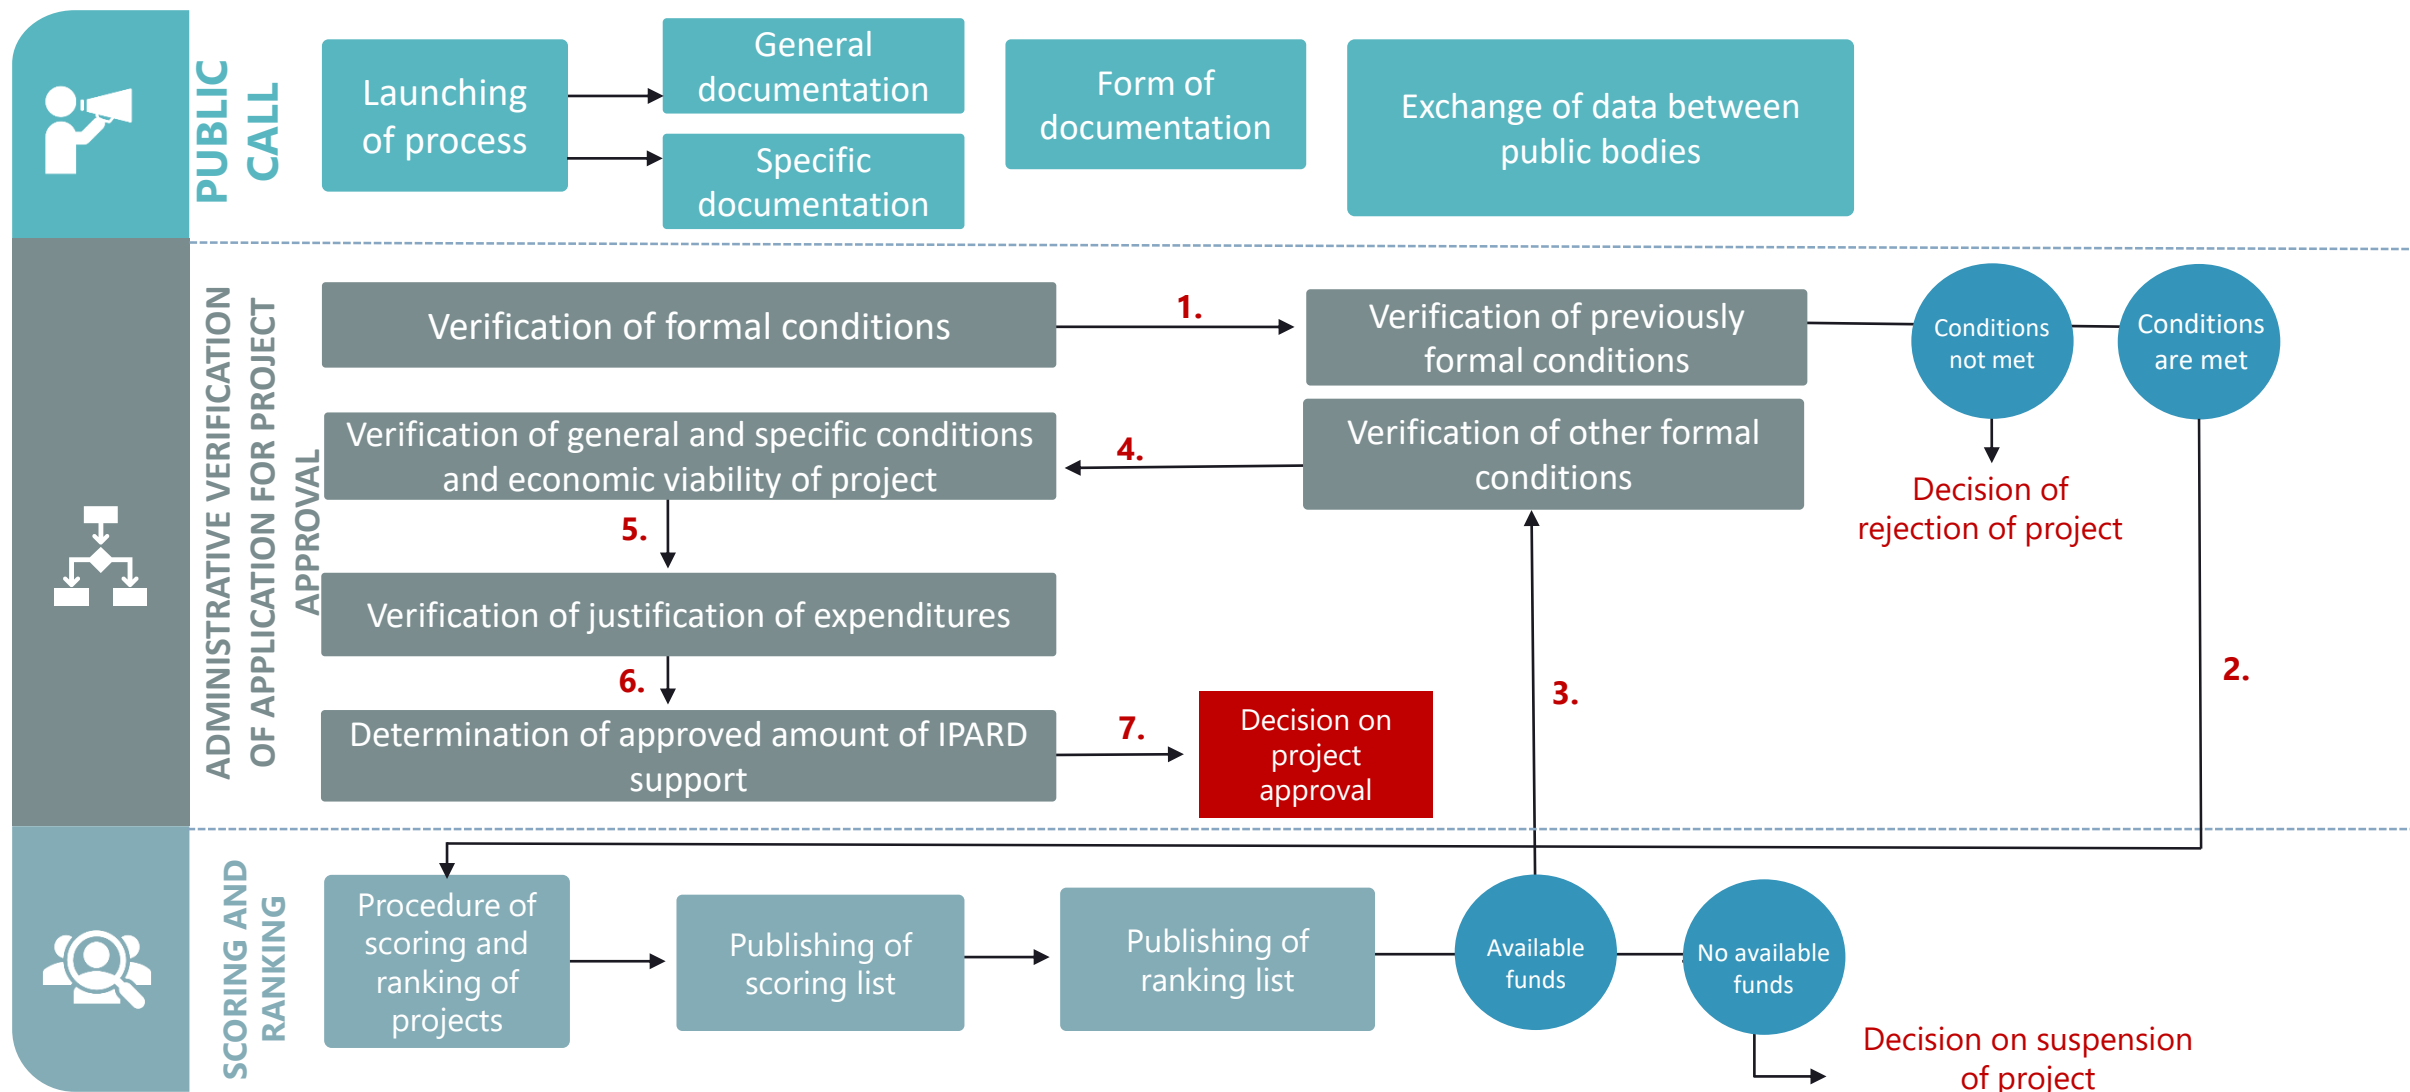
PUBLIC CALL

Launching of process

General documentation

Specific documentation

Form of documentation

Exchange of data between public bodies

ADMINISTRATIVE VERIFICATION OF APPLICATION FOR PROJECT APPROVAL

Verification of formal conditions

1.

Verification of previously formal conditions

Conditions not met

Conditions are met

Decision of rejection of project

Verification of general and specific conditions and economic viability of project

4.

Verification of other formal conditions

5.

Verification of justification of expenditures

6.

3.

2.

Determination of approved amount of IPARD support

7.

Decision on project approval

SCORING AND RANKING

Procedure of scoring and ranking of projects

Publishing of scoring list

Publishing of ranking list

Available funds

No available funds

Decision on suspension of project